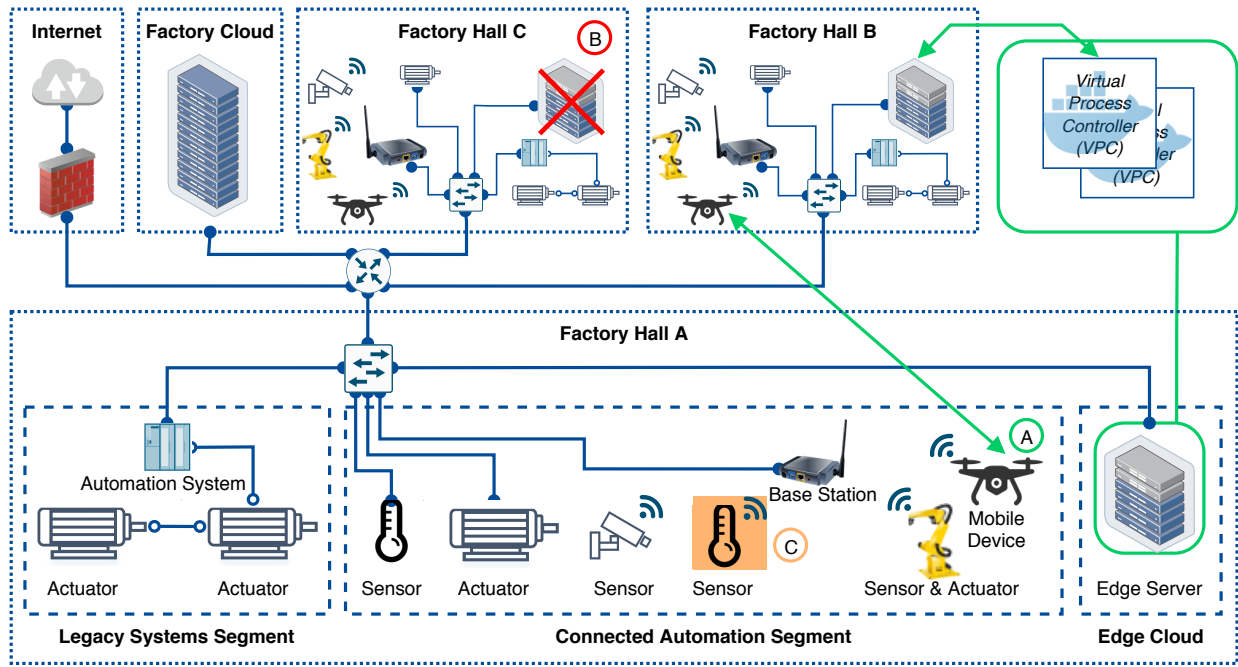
Internet

Factory Cloud

Factory Hall C

B

Factory Hall B

Virtual Process Controller (VPC)

Virtual Process Controller (VPC)

Factory Hall A

Automation System

Actuator

Actuator

Legacy Systems Segment

Sensor

Actuator

Sensor

Sensor

C

Base Station

A

Mobile Device

Sensor & Actuator

Connected Automation Segment

Edge Server

Edge Cloud